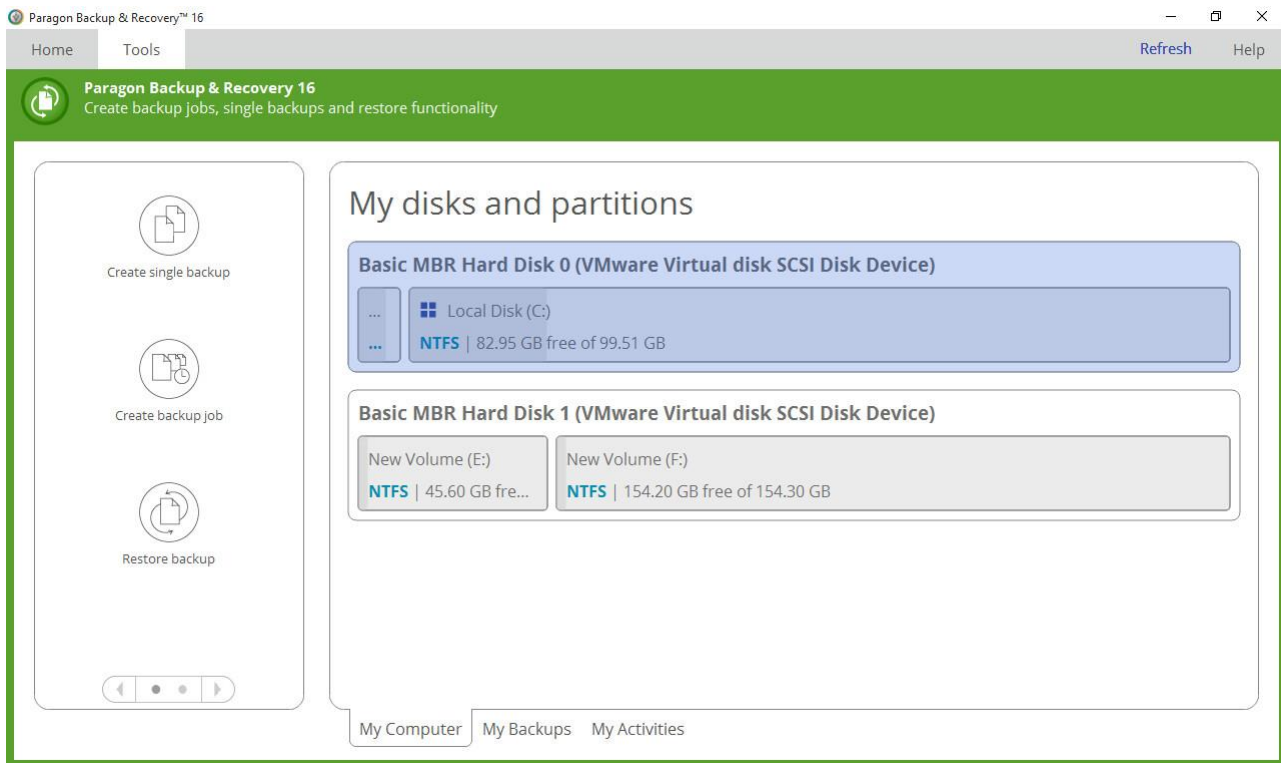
Paragon Backup & Recovery™ 16

Home Tools Refresh Help

Paragon Backup & Recovery 16
Create backup jobs, single backups and restore functionality

Create single backup

Create backup job

Restore backup

My disks and partitions

Basic MBR Hard Disk 0 (VMware Virtual disk SCSI Disk Device)

...
...

Local Disk (C:)
NTFS | 82.95 GB free of 99.51 GB

Basic MBR Hard Disk 1 (VMware Virtual disk SCSI Disk Device)

New Volume (E:)
NTFS | 45.60 GB fre...

New Volume (F:)
NTFS | 154.20 GB free of 154.30 GB

My Computer My Backups My Activities